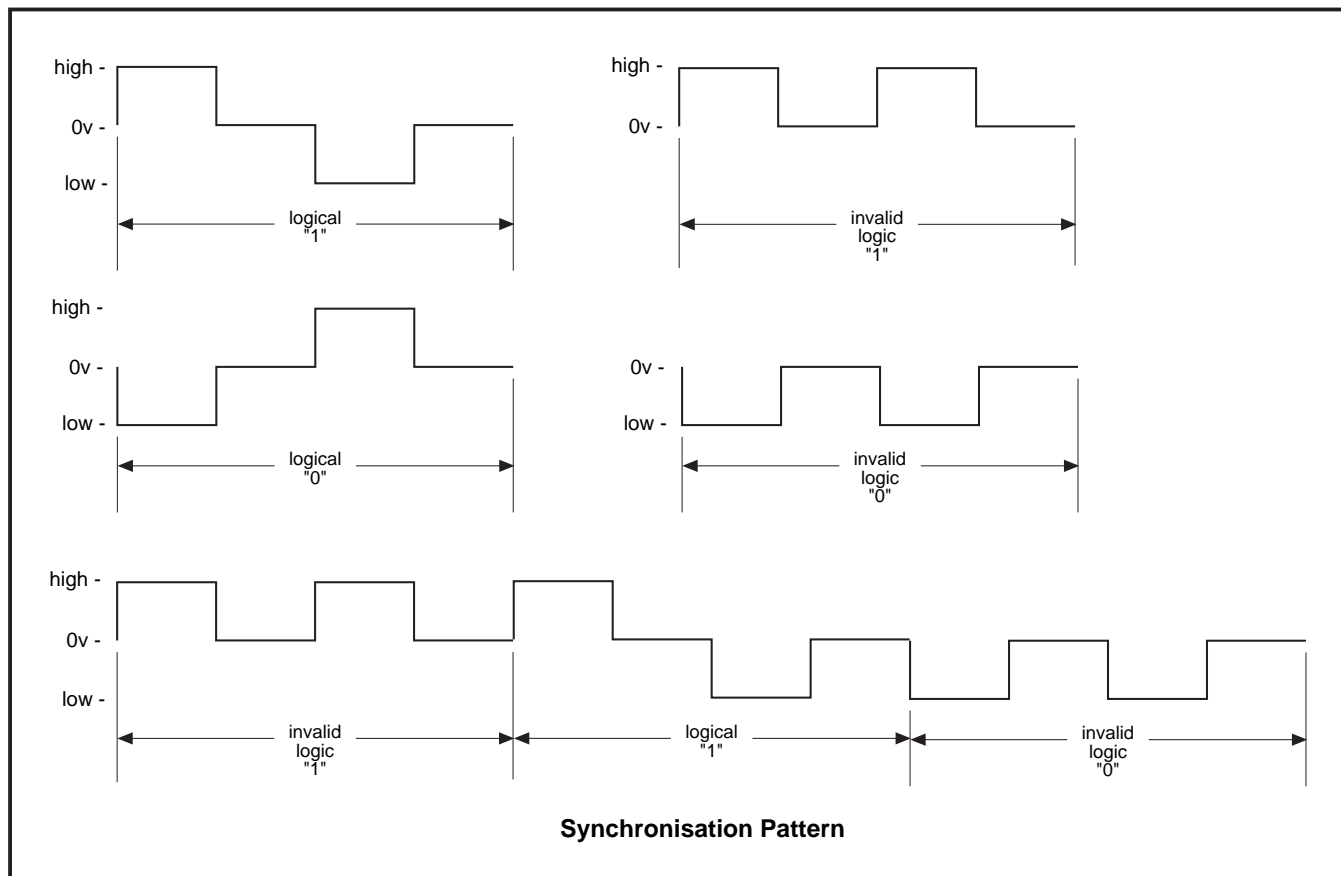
high -
0v -
low -
logical "1"

high -
0v -
invalid logic "1"

high -
0v -
low -
logical "0"

0v -
low -
invalid logic "0"

high -
0v -
low -
invalid logic "1"
logical "1"
invalid logic "0"

**Synchronisation Pattern**